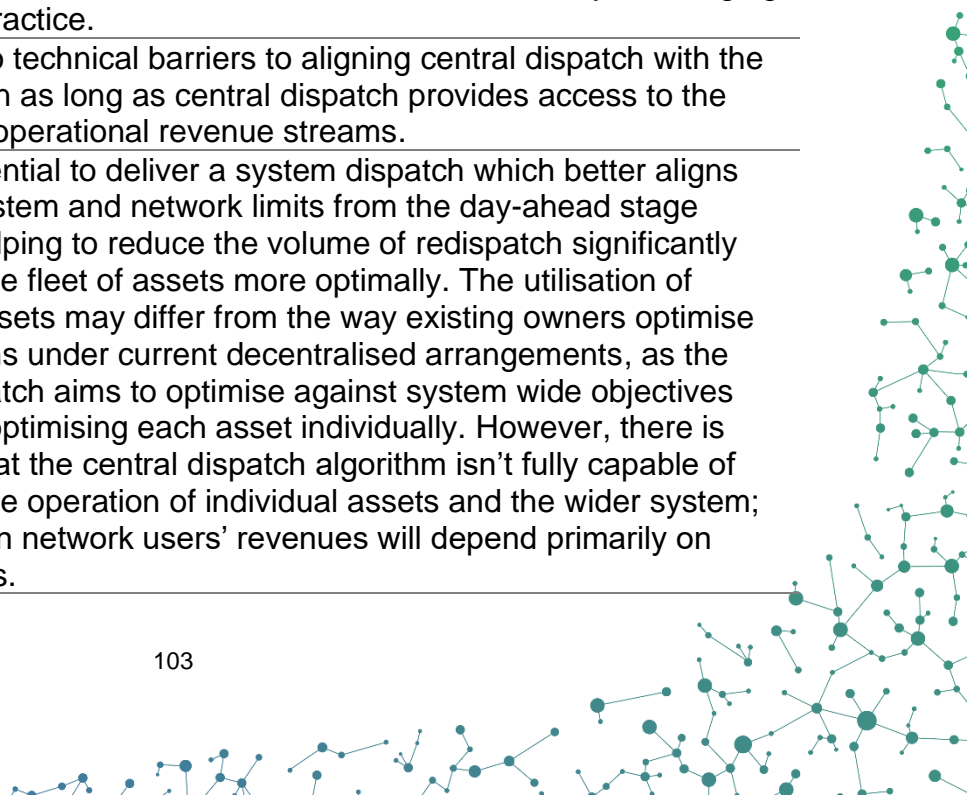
ractice.

o technical barriers to aligning central dispatch with the n as long as central dispatch provides access to the operational revenue streams.

ential to deliver a system dispatch which better aligns stem and network limits from the day-ahead stage lping to reduce the volume of redispatch significantly e fleet of assets more optimally. The utilisation of sets may differ from the way existing owners optimise s under current decentralised arrangements, as the tch aims to optimise against system wide objectives optimising each asset individually. However, there is at the central dispatch algorithm isn't fully capable of e operation of individual assets and the wider system; n network users' revenues will depend primarily on s.

103